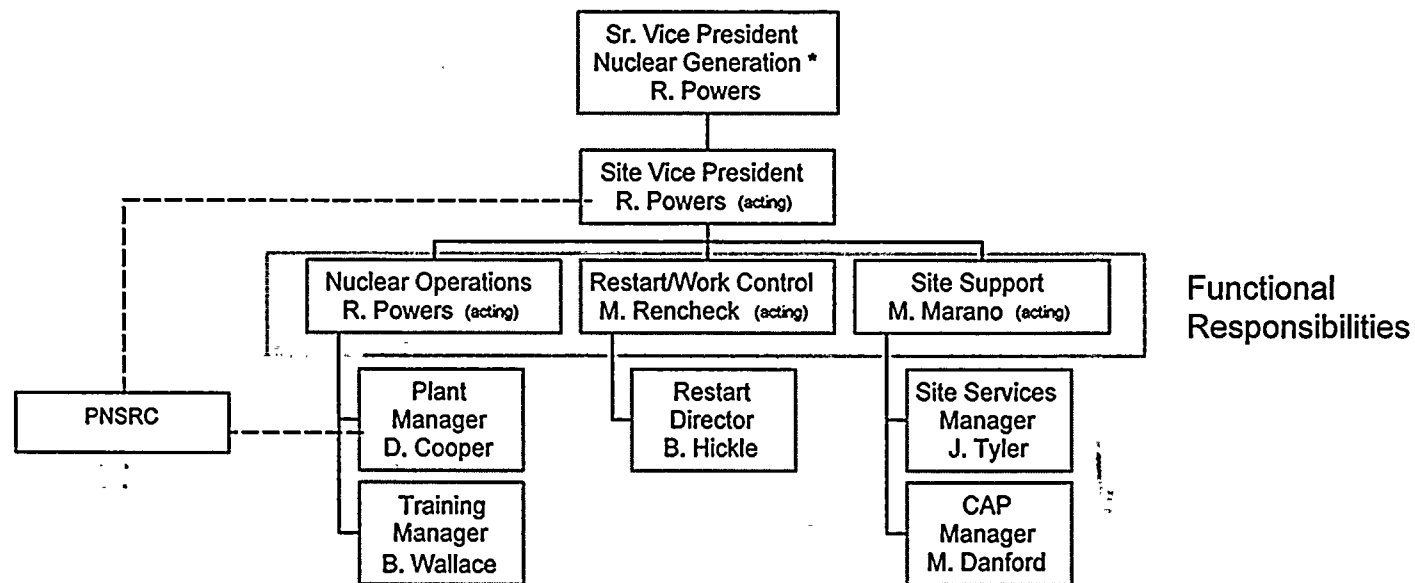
Sr. Vice President
Nuclear Generation *
R. Powers

Site Vice President
R. Powers (acting)

PNSRC

Nuclear Operations
R. Powers (acting)

Restart/Work Control
M. Rencheck (acting)

Site Support
M. Marano (acting)

Functional Responsibilities

Plant Manager
D. Cooper

Training Manager
B. Wallace

Restart Director
B. Hickle

Site Services Manager
J. Tyler

CAP Manager
M. Danford